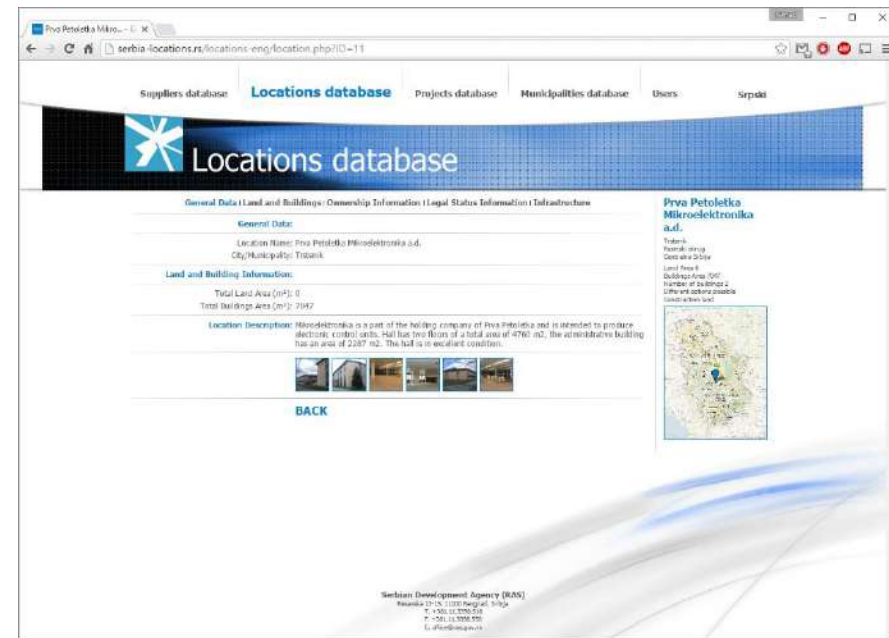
Prva Petoletka Mikro... ×

serbia-locations.rs/locations-eng/location.php?ID=11

Suppliers database | Locations database | Projects database | Municipalities database | Users | Srpski

Locations database

General Data | Land and Buildings | Ownership Information | Legal Status Information | Infrastructure

General Data:

Location Name: Prva Petoletka Mikroelektronika a.d.
City/Municipality: Trstenik

Land and Building Information:

Total Land Area (m²): 0
Total Buildings Area (m²): 7047

Location Description: Mikroelektronika is a part of the holding company of Prva Petoletka and is intended to produce electronic control units. Hall has two floors of a total area of 4760 m2, the administrative building has an area of 2287 m2. The hall is in excellent condition.

BACK

Prva Petoletka Mikroelektronika a.d.

Trstenik
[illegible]
Centralna Srbija

Land Area 0
Buildings Area 7047
Number of buildings 2
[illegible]
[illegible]

Serbian Development Agency (RAS)
Kneza Miloša 12, 11000 Beograd, Srbija
T. +381 11 3398 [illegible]
F. +381 11 3398 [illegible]
E. office@ras.gov.rs